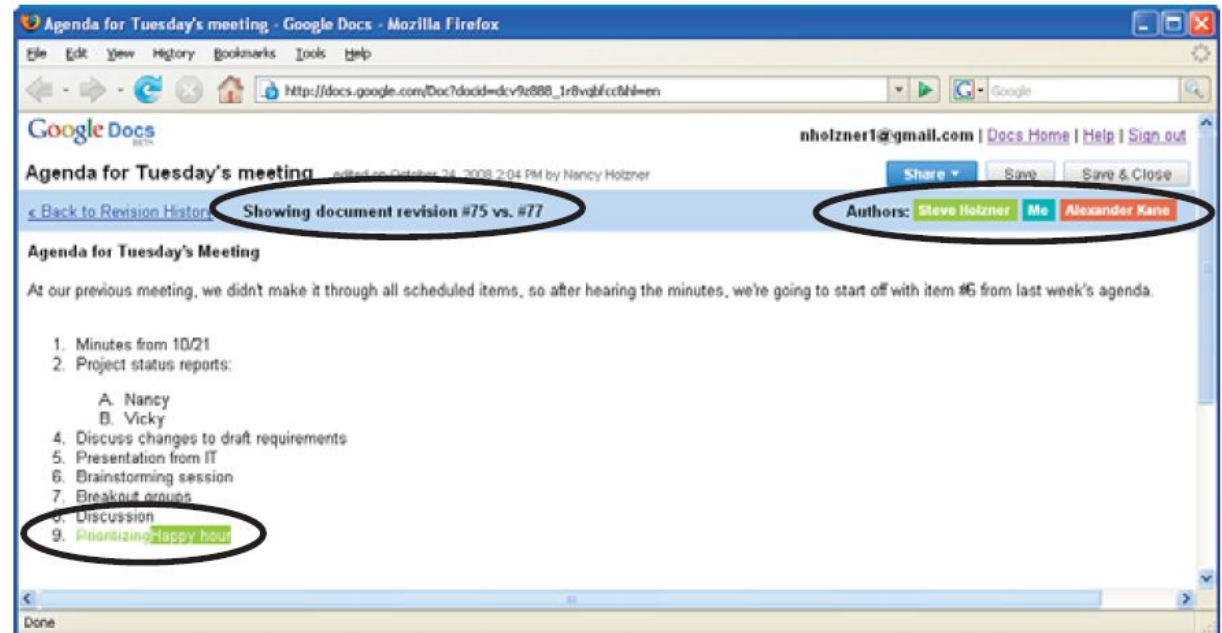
Agenda for Tuesday's meeting - Google Docs - Mozilla Firefox

File Edit View History Bookmarks Tools Help

http://docs.google.com/Doc?docid=dcv9z888_1r8vqbfcc8hl=en

Google

Google Docs BETA

nholzner1@gmail.com | Docs Home | Help | Sign out

Agenda for Tuesday's meeting edited on October 24, 2008 2:04 PM by Nancy Holzner

Share ▾ Save Save & Close

« Back to Revision History Showing document revision #75 vs. #77

Authors: Steve Holzner Me Alexander Kane

Agenda for Tuesday's Meeting

At our previous meeting, we didn't make it through all scheduled items, so after hearing the minutes, we're going to start off with item #6 from last week's agenda.

1. Minutes from 10/21
2. Project status reports:

A. Nancy
B. Vicky
4. Discuss changes to draft requirements
5. Presentation from IT
6. Brainstorming session
7. Breakout groups
8. Discussion
9. PrioritizingHappy hour

Done